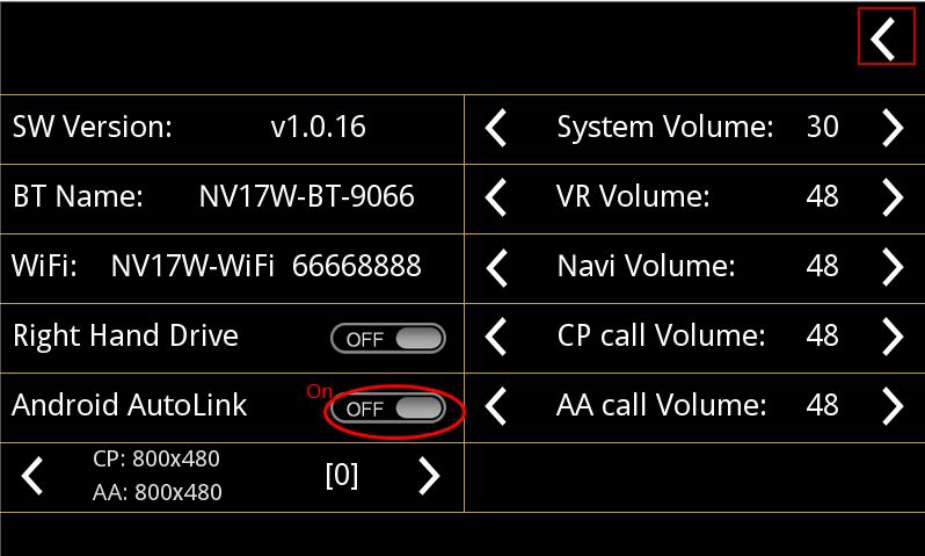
<

| | |
|---|---|
| SW Version: v1.0.16 | < System Volume: 30 > |
| BT Name: NV17W-BT-9066 | < VR Volume: 48 > |
| WiFi: NV17W-WiFi 66668888 | < Navi Volume: 48 > |
| Right Hand Drive OFF | < CP call Volume: 48 > |
| Android AutoLink On OFF | < AA call Volume: 48 > |
| < CP: 800x480 AA: 800x480 [0] > | |